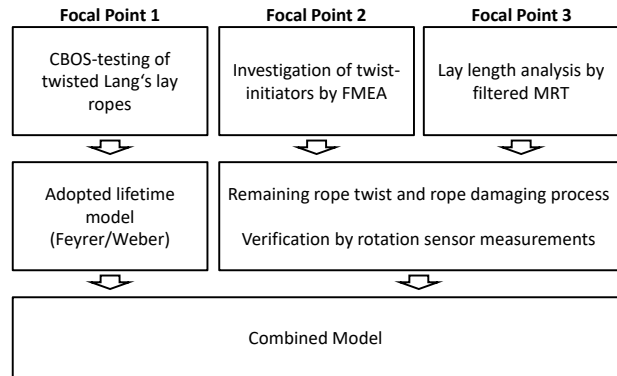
Focal Point 1

CBOS-testing of twisted Lang's lay ropes

Focal Point 2

Investigation of twist-initiators by FMEA

Focal Point 3

Lay length analysis by filtered MRT

Adopted lifetime model (Feyrer/Weber)

Remaining rope twist and rope damaging process

Verification by rotation sensor measurements

Combined Model